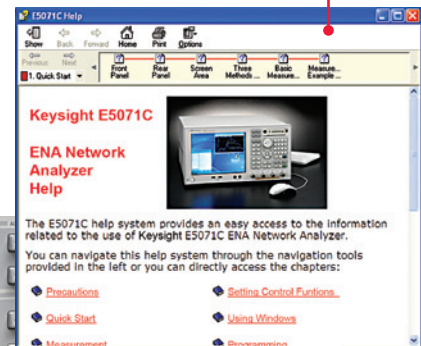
E5071C Help

Show Back Forward Home Print Options

Previous Next

1. Quick Start

Front Panel

Rear Panel

Screen Area

Three Methods ...

Basic Measure...

Measure... Example ...

Keysight E5071C

ENA Network Analyzer Help

The E5071C help system provides an easy access to the information related to the use of Keysight E5071C ENA Network Analyzer.

You can navigate this help system through the navigation tools provided in the left or you can directly access the chapters:

Precautions

Setting Control Funtions

Quick Start

Using Windows

Measurement

Programming